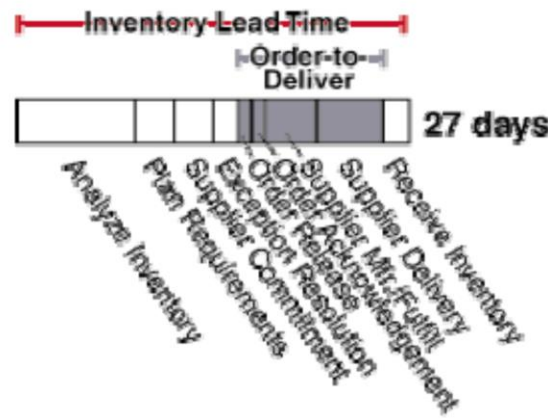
Inventory Lead Time

Order-to-Deliver

27 days

Analyze Inventory
Plan Requirements
Supplier Commitment
Exception Resolution
Order Release
Order Acknowledgement
Supplier Mfr./Fulfill
Supplier Delivery
Receive Inventory